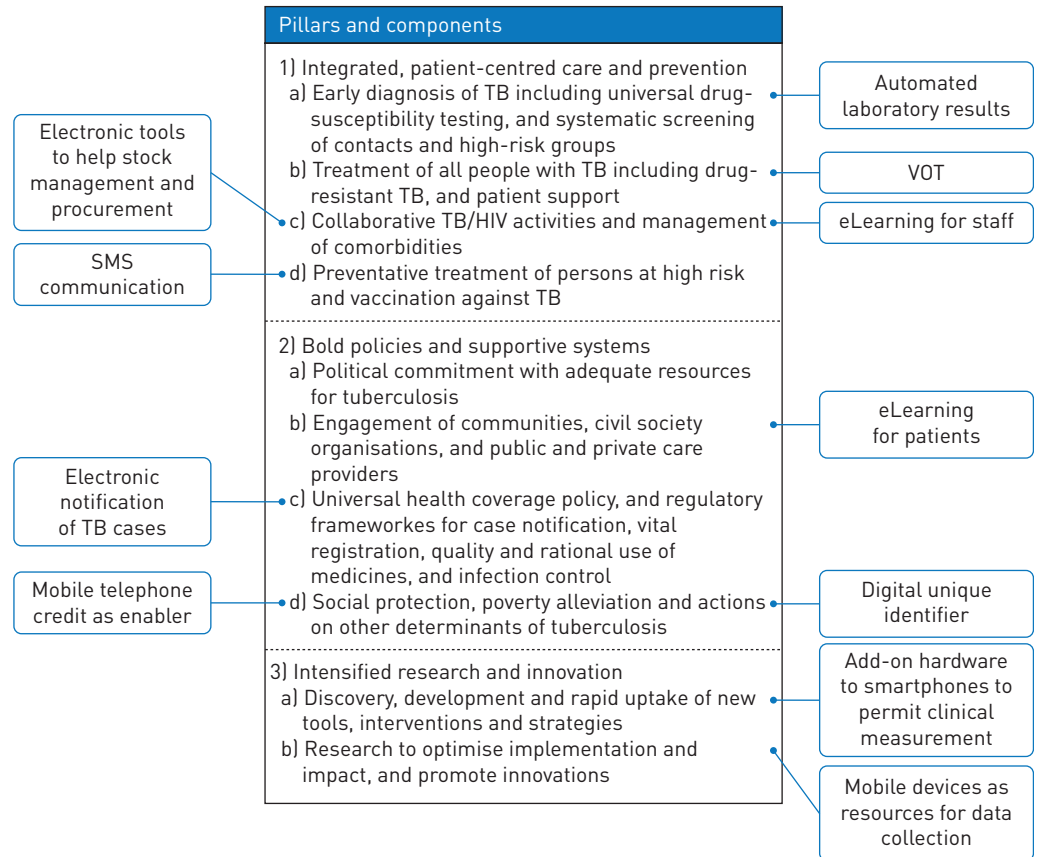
Pillars and components

1) Integrated, patient-centred care and prevention
a) Early diagnosis of TB including universal drug-susceptibility testing, and systematic screening of contacts and high-risk groups
b) Treatment of all people with TB including drug-resistant TB, and patient support
c) Collaborative TB/HIV activities and management of comorbidities
d) Preventative treatment of persons at high risk and vaccination against TB

2) Bold policies and supportive systems
a) Political commitment with adequate resources for tuberculosis
b) Engagement of communities, civil society organisations, and public and private care providers
c) Universal health coverage policy, and regulatory frameworkes for case notification, vital registration, quality and rational use of medicines, and infection control
d) Social protection, poverty alleviation and actions on other determinants of tuberculosis

3) Intensified research and innovation
a) Discovery, development and rapid uptake of new tools, interventions and strategies
b) Research to optimise implementation and impact, and promote innovations

Automated laboratory results

VOT

eLearning for staff

eLearning for patients

Digital unique identifier

Add-on hardware to smartphones to permit clinical measurement

Mobile devices as resources for data collection

Electronic tools to help stock management and procurement

SMS communication

Electronic notification of TB cases

Mobile telephone credit as enabler